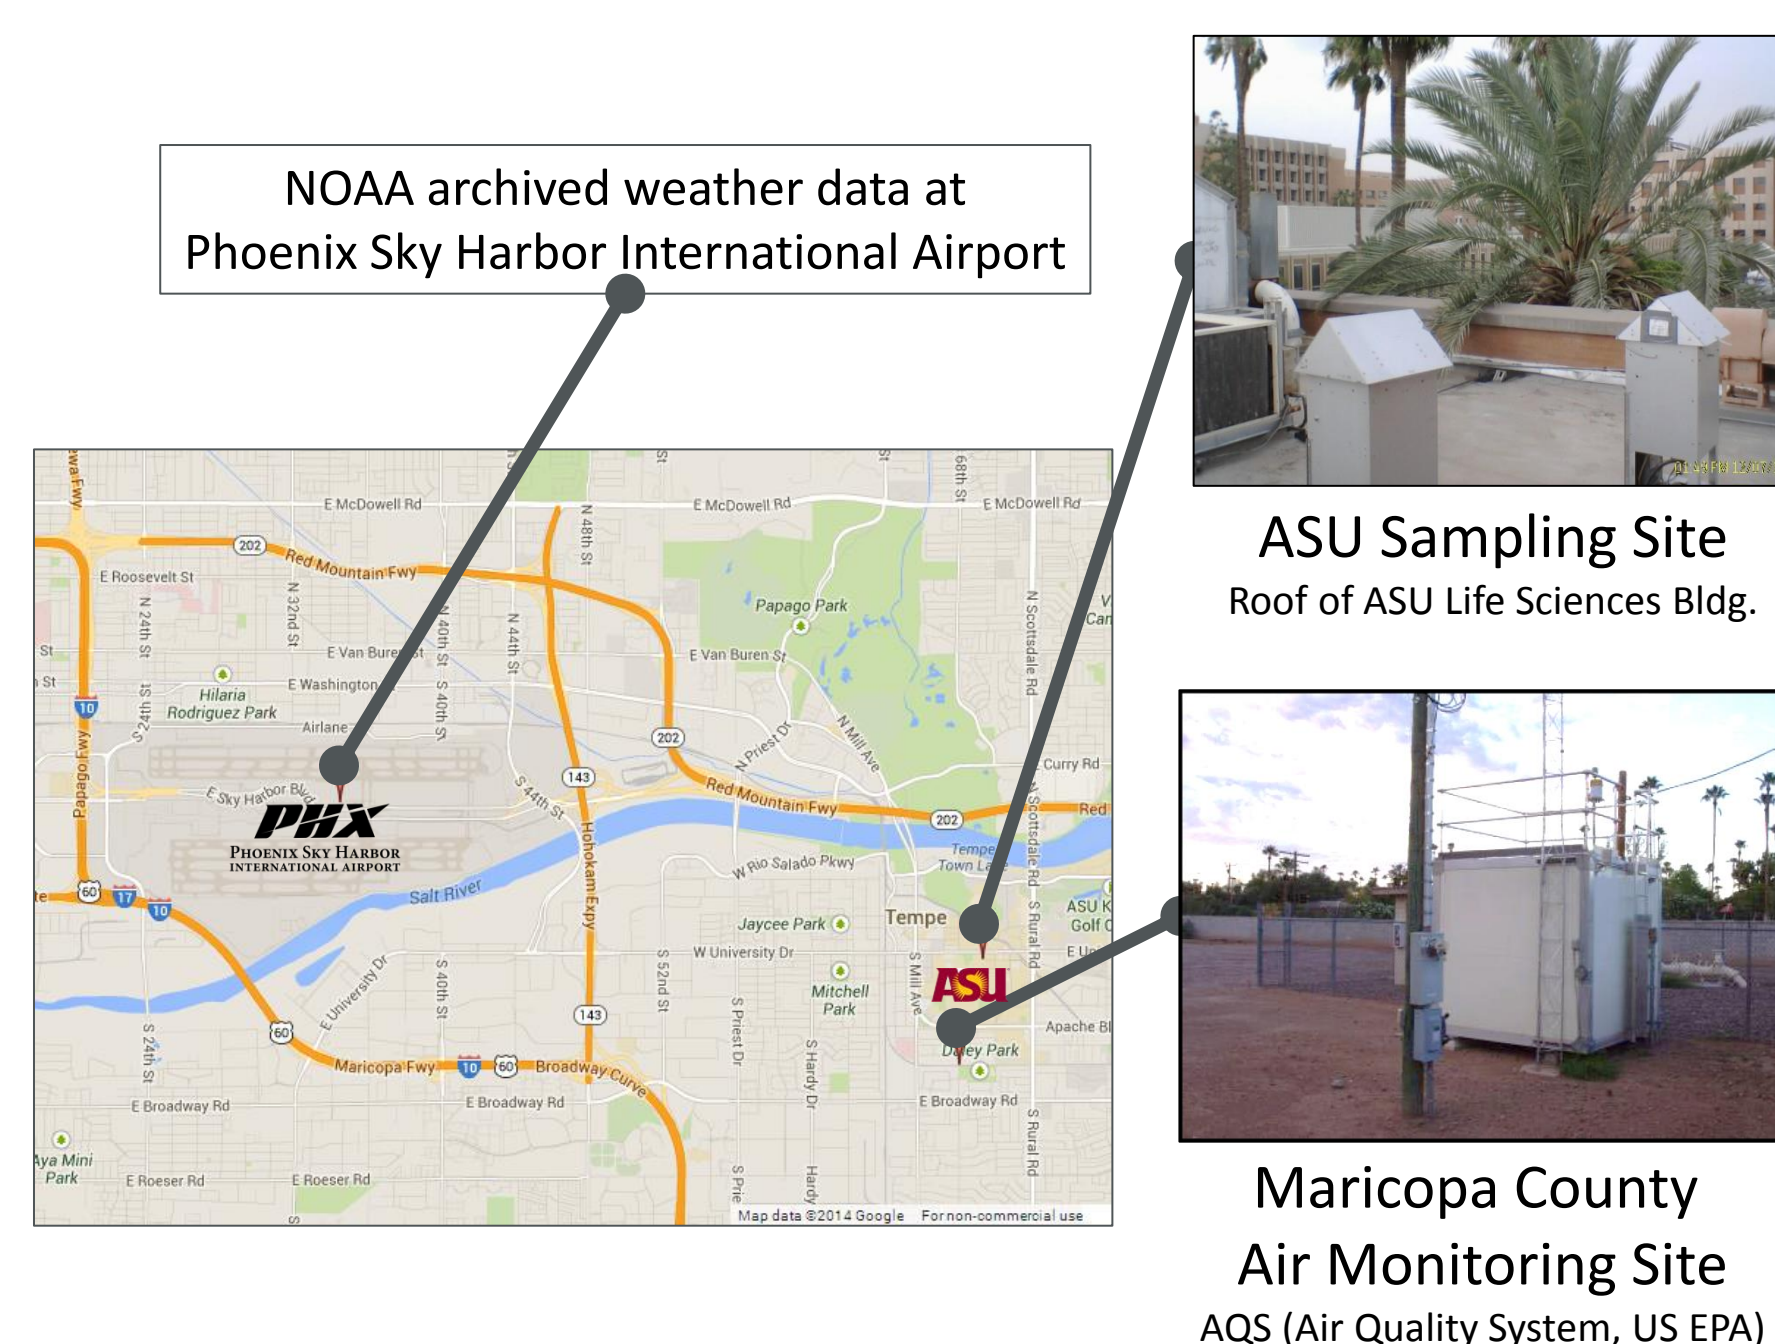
NOAA archived weather data at Phoenix Sky Harbor International Airport

ASU Sampling Site
Roof of ASU Life Sciences Bldg.

Maricopa County Air Monitoring Site
AQS (Air Quality System, US EPA)

E McDowell Rd
E McDowell Rd
E McDowell Rd
202
Red Mountain Fwy
E Roosevelt St
N 24th St
N 32nd St
N 40th St
N 44th St
N 48th St
68th St
Papago Park
E Van Buren St
E Van Buren St
E Washington
Hilaria Rodriguez Park
Airlane
10
S 24th St
S 40th St
Papago Fwy
202
N Priest Dr
N Mill Ave
N Scottsdale Rd
Curry Rd
143
E Sky Harbor Blvd
S 44th St
Red Mountain Fwy
202
Red
PHX
Phoenix Sky Harbor International Airport
Hohokam Expy
W Rio Salado Pkwy
Tempe Town La
Salt River
60
17
10
Jaycee Park
Tempe
ASU K Golf C
W University Dr
E University Dr
S 40th St
S 52nd St
S Priest Dr
Mitchell Park
S Mill Ave
ASU
S Rural Rd
S Scottsdale Rd
60
143
Apache Bl
S 24th St
Maricopa Fwy
10
60
Broadway Curve
S Hardy Dr
Daley Park
E Broadway Rd
E Broadway Rd
E Broadway Rd
S Rural Rd
Aya Mini Park
E Roeser Rd
E Roeser Rd
Map data ©2014 Google
For non-commercial use